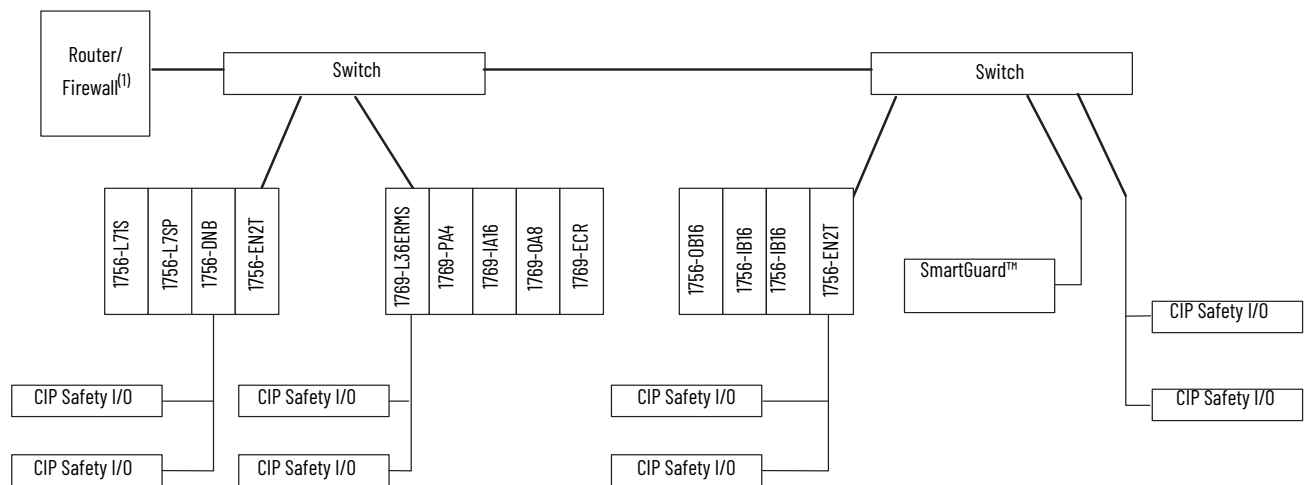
Router/
Firewall$^{(1)}$

Switch

Switch

1756-L71S
1756-L7SP
1756-DNB
1756-EN2T

1769-L36ERMS
1769-PA4
1769-IA16
1769-OA8
1769-ECR

1756-OB16
1756-IB16
1756-IB16
1756-EN2T

SmartGuard™

CIP Safety I/O

CIP Safety I/O

CIP Safety I/O

CIP Safety I/O

CIP Safety I/O

CIP Safety I/O

CIP Safety I/O

CIP Safety I/O

CIP Safety I/O